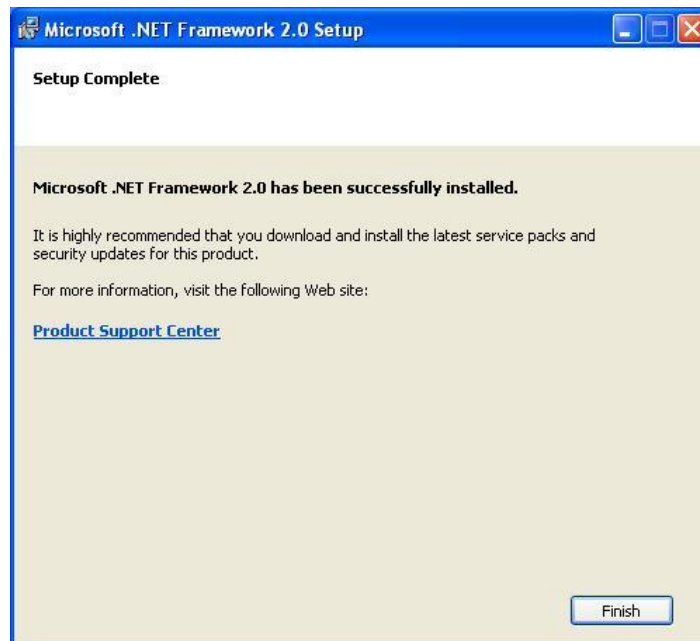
Microsoft .NET Framework 2.0 Setup

Setup Complete

Microsoft .NET Framework 2.0 has been successfully installed.

It is highly recommended that you download and install the latest service packs and security updates for this product.

For more information, visit the following Web site:

Product Support Center

Finish